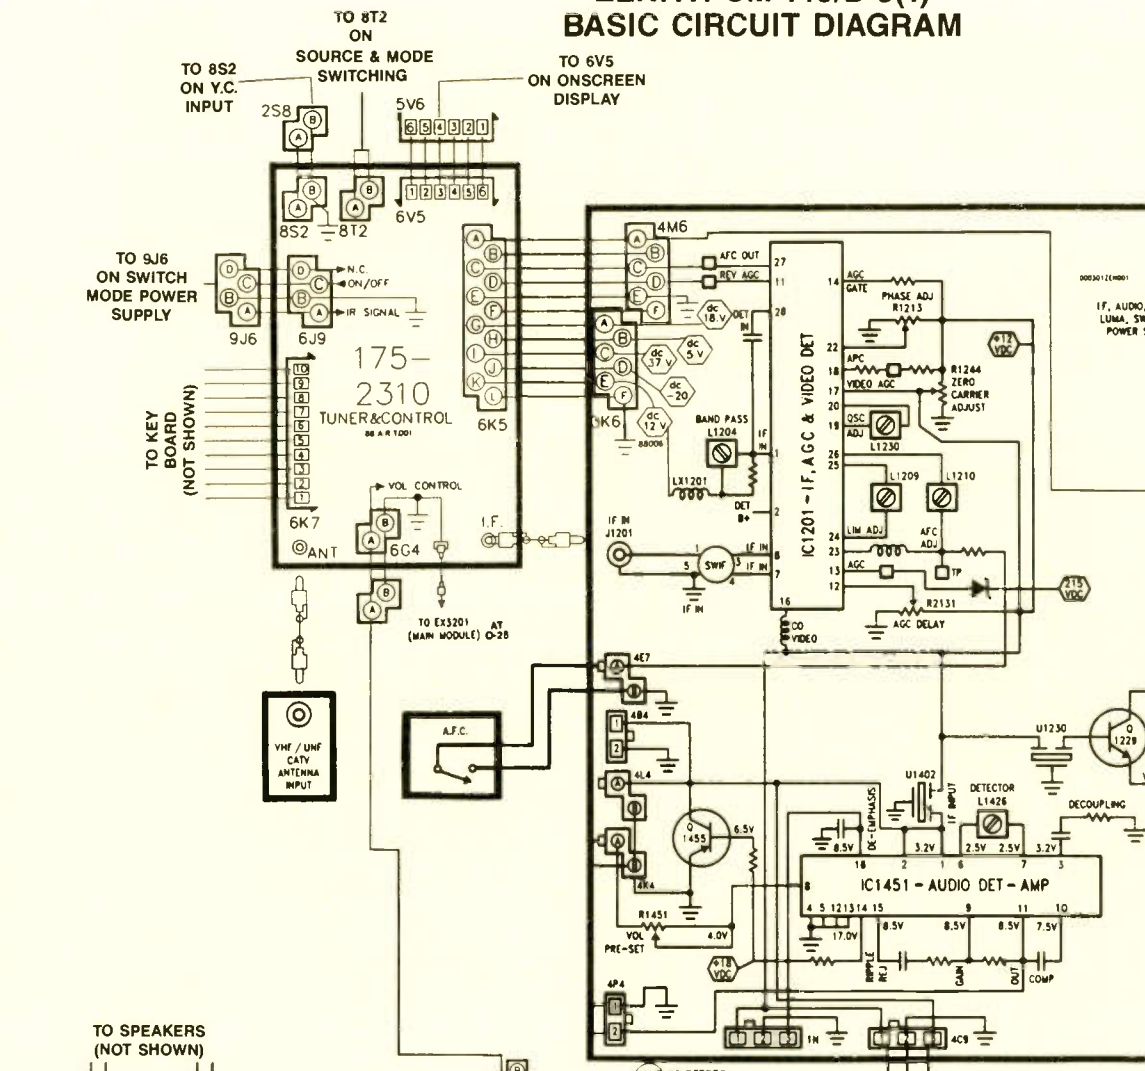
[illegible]
BASIC CIRCUIT DIAGRAM

TO 8T2 ON SOURCE & MODE SWITCHING

TO 8S2 ON Y.C. INPUT

TO 6V5 ON ONSCREEN DISPLAY

2S8
5V6
6 5 4 3 2 1
1 2 3 4 5 6
8S2
8T2
6V5

TO 9J6 ON SWITCH MODE POWER SUPPLY

9J6
6J9
N.C.
ON/OFF
IR SIGNAL

175-2310
TUNER&CONTROL

TO KEY BOARD (NOT SHOWN)

10 9 8 7 6 5 4 3 2 1
6K7
ANT
VOL CONTROL
6C4
I.F.
6K5

TO EX3201 (MAIN MODULE) AT C-28

VHF / UHF CATV ANTENNA INPUT

A.F.C.

TO SPEAKERS (NOT SHOWN)

4M6
AFC OUT
REV AGC
27
11
28
dc 18 V
DET IN
dc 5 V
dc 37 V
dc -20
dc 12 V
6K6
BAND PASS L1204
IF IN
LX1201
DET B+
IF IN J1201
SWF
IF IN
IF IN
CO VIDEO
16

IC1201 - IF, AGC & VIDEO DET

14 AGC GATE
PHASE ADJ R1213
22
18 APC
17 VIDEO AGC
20
R1244 ZERO CARRIER ADJUST
+12 VDC
19 OSC ADJ
L1230
26
25
L1209
L1210
24 LIM ADJ
23
13 AGC
12
AFC ADJ
TP
R2131
AGC DELAY
215 VDC

IF, AUDIO, LUMA, SW POWER S

4E7
4B4
4L4
4K4
Q 1455
6.5V
R1451
VOL PRE-SET
4.0V
+18 VDC
4P4
U1402
IF INPUT
DE-EMPHASIS
DETECTOR L1426
U1230
Q 1229
DECOUPLING
8.5V
3.2V
2.5V
2.5V
3.2V
18 2 1 6 7 3

IC1451 - AUDIO DET - AMP

8
4 5 12 13 14 15
9
11
10
17.0V
8.5V
8.5V
8.5V
7.5V
RIPPLE REJ
GAIN
OUT
COMP
1N
4C9